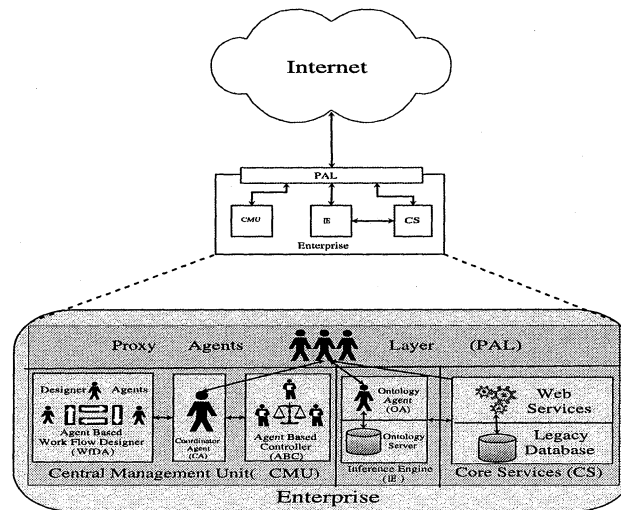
Internet

PAL

CMU

IE

CS

Enterprise

Proxy Agents Layer (PAL)

Designer Agents

Agent Based Work Flow Designer (WfDA)

Coordinator Agent (CA)

Agent Based Controller (ABC)

Ontology Agent (OA)

Ontology Server

Web Services

Legacy Database

Central Management Unit( CMU)

Inference Engine (IE)

Core Services (CS)

Enterprise